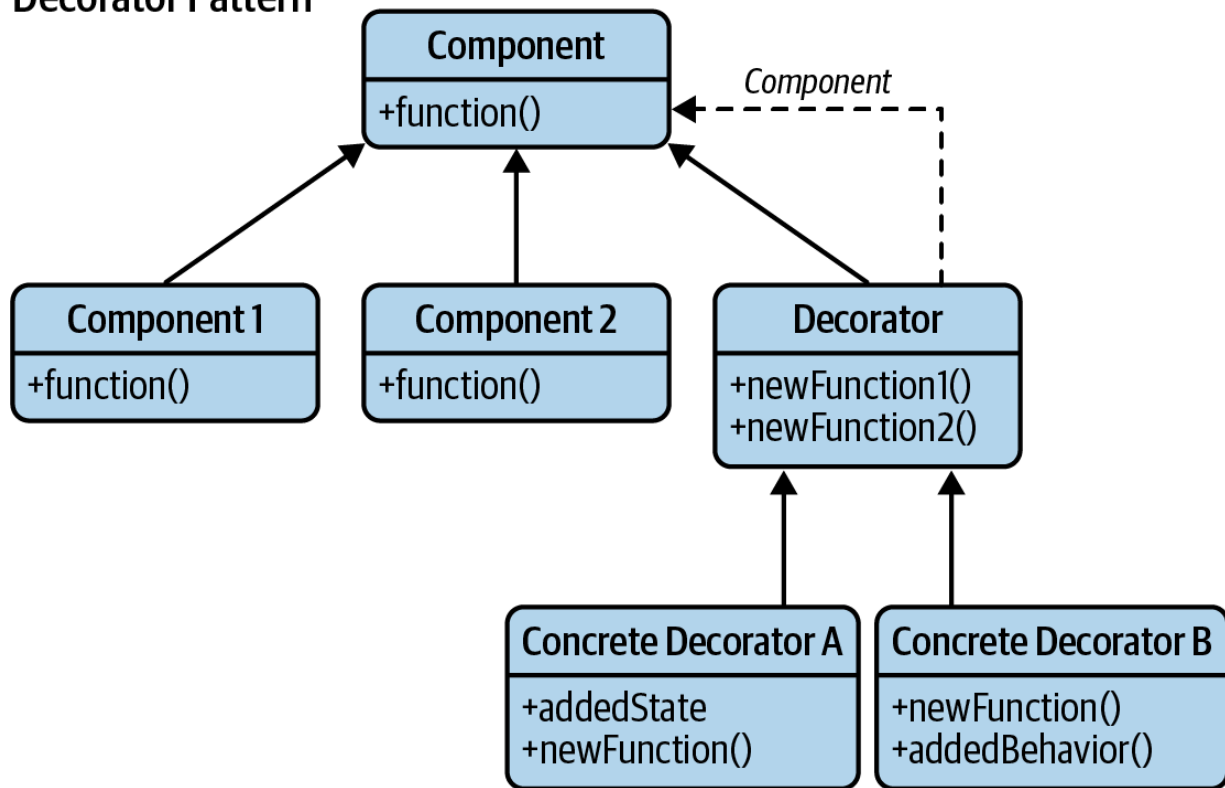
Decorator Pattern

Component
+function()

Component

Component 1
+function()

Component 2
+function()

Decorator
+newFunction1()
+newFunction2()

Concrete Decorator A
+addedState
+newFunction()

Concrete Decorator B
+newFunction()
+addedBehavior()